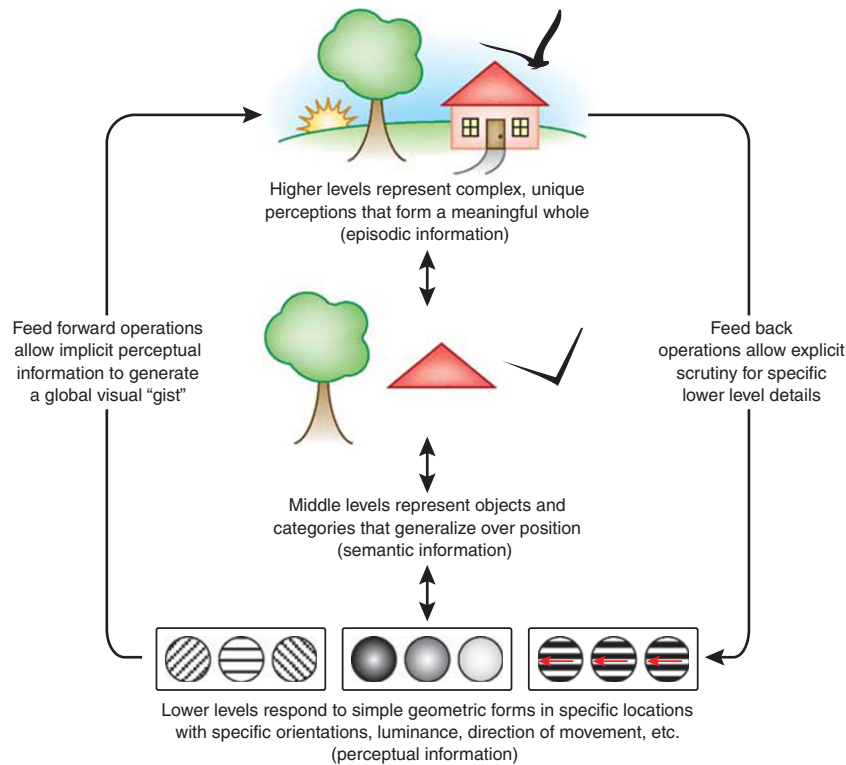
Higher levels represent complex, unique perceptions that form a meaningful whole (episodic information)

Feed forward operations allow implicit perceptual information to generate a global visual “gist”

Feed back operations allow explicit scrutiny for specific lower level details

Middle levels represent objects and categories that generalize over position (semantic information)

Lower levels respond to simple geometric forms in specific locations with specific orientations, luminance, direction of movement, etc. (perceptual information)